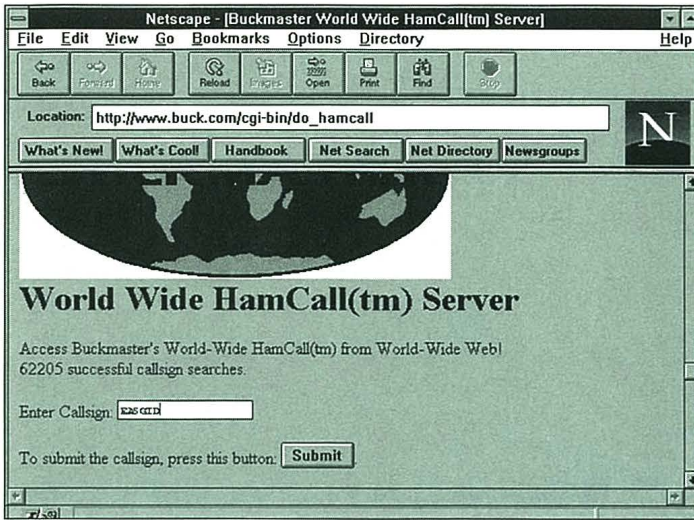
Netscape - [Buckmaster World Wide HamCall(tm) Server]

File Edit View Go Bookmarks Options Directory Help

Back Forward Home Reload Images Open Print Find Stop

Location: http://www.buck.com/cgi-bin/do_hamcall

What's New! What's Cool! Handbook Net Search Net Directory Newsgroups

N

World Wide HamCall(tm) Server

Access Buckmaster's World-Wide HamCall(tm) from World-Wide Web! 62205 successful callsign searches.

Enter Callsign: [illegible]

To submit the callsign, press this button: Submit

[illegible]